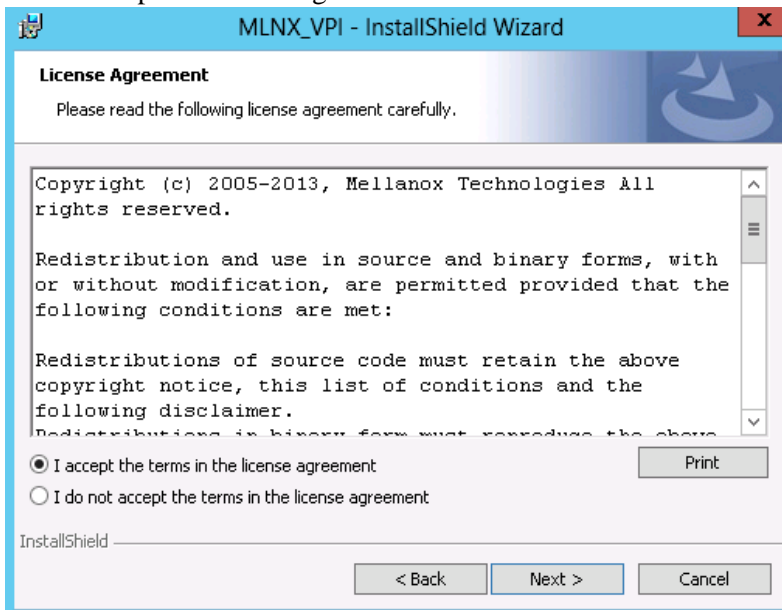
MLNX_VPI - InstallShield Wizard

x

License Agreement

Please read the following license agreement carefully.

Copyright (c) 2005-2013, Mellanox Technologies All rights reserved.

Redistribution and use in source and binary forms, with or without modification, are permitted provided that the following conditions are met:

Redistributions of source code must retain the above copyright notice, this list of conditions and the following disclaimer.

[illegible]

I accept the terms in the license agreement

Print

I do not accept the terms in the license agreement

InstallShield

< Back

Next >

Cancel